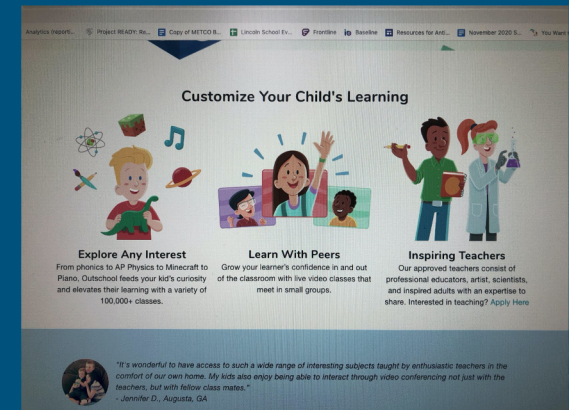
Analytics (Reporti... Project READY: Re... Copy of METCO 8... Lincoln School Ev... Frontline Baseline Resources for Anti... November 2020 S... You Want

Customize Your Child's Learning

Explore Any Interest
From phonics to AP Physics to Minecraft to Piano, Outschool feeds your kid's curiosity and elevates their learning with a variety of 100,000+ classes.

Learn With Peers
Grow your learner's confidence in and out of the classroom with live video classes that meet in small groups.

Inspiring Teachers
Our approved teachers consist of professional educators, artist, scientists, and inspired adults with an expertise to share. Interested in teaching? Apply Here

"It's wonderful to have access to such a wide range of interesting subjects taught by enthusiastic teachers in the comfort of our own home. My kids also enjoy being able to interact through video conferencing not just with the teachers, but with fellow class mates."
- Jennifer D., Augusta, GA